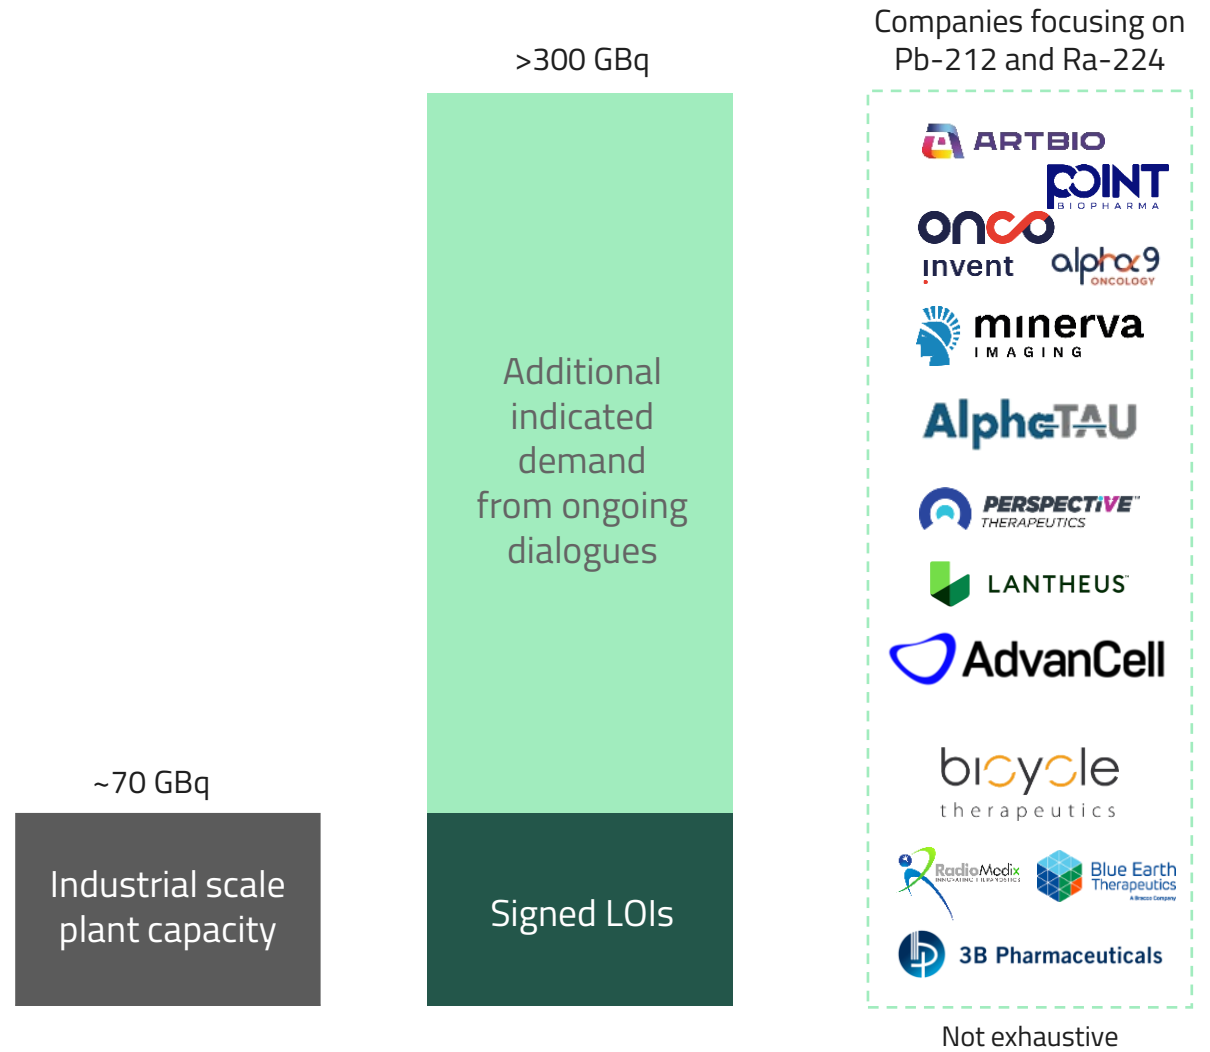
Companies focusing on Pb-212 and Ra-224

>300 GBq

ARTBIO

POINT BIOPHARMA

onco invent

alpha9 ONCOLOGY

minerva IMAGING

AlphaTAU

PERSPECTIVE THERAPEUTICS

LANTHEUS

AdvanCell

bicycle therapeutics

RadioMedix

Blue Earth Therapeutics

3B Pharmaceuticals

Additional indicated demand from ongoing dialogues

~70 GBq

Industrial scale plant capacity

Signed LOIs

Not exhaustive